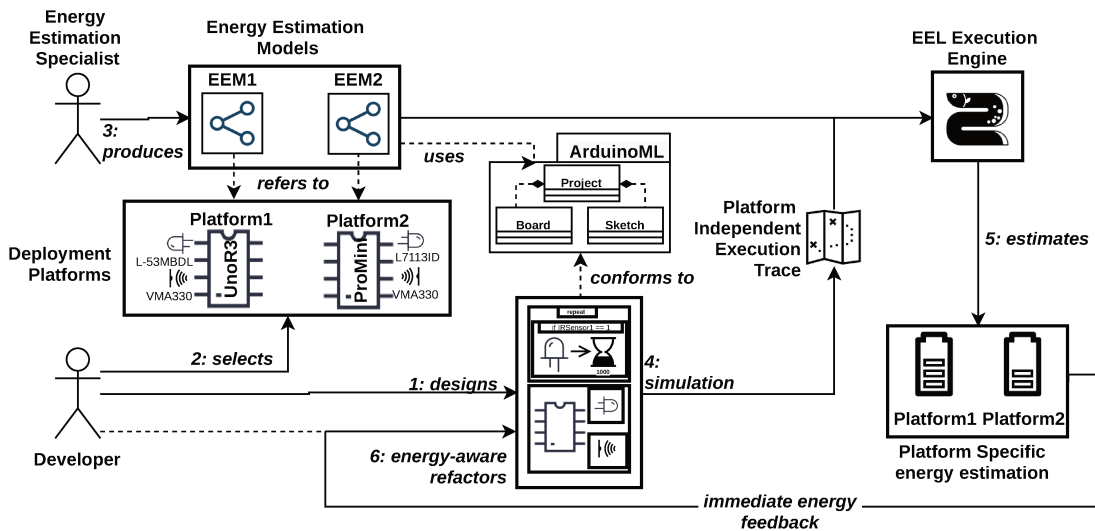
Energy Estimation Specialist

Energy Estimation Models

EEM1

EEM2

3: produces

EEL Execution Engine

uses

ArduinoML

Project

Board

Sketch

refers to

Platform1

Platform2

Deployment Platforms

L-53MBDL

VMA330

UnoR3

ProMini

L7113ID

VMA330

Platform Independent Execution Trace

5: estimates

conforms to

repeat

if IRSensor1 == 1

1000

2: selects

1: designs

4: simulation

Platform1 Platform2

Platform Specific energy estimation

Developer

6: energy-aware refactors

immediate energy feedback